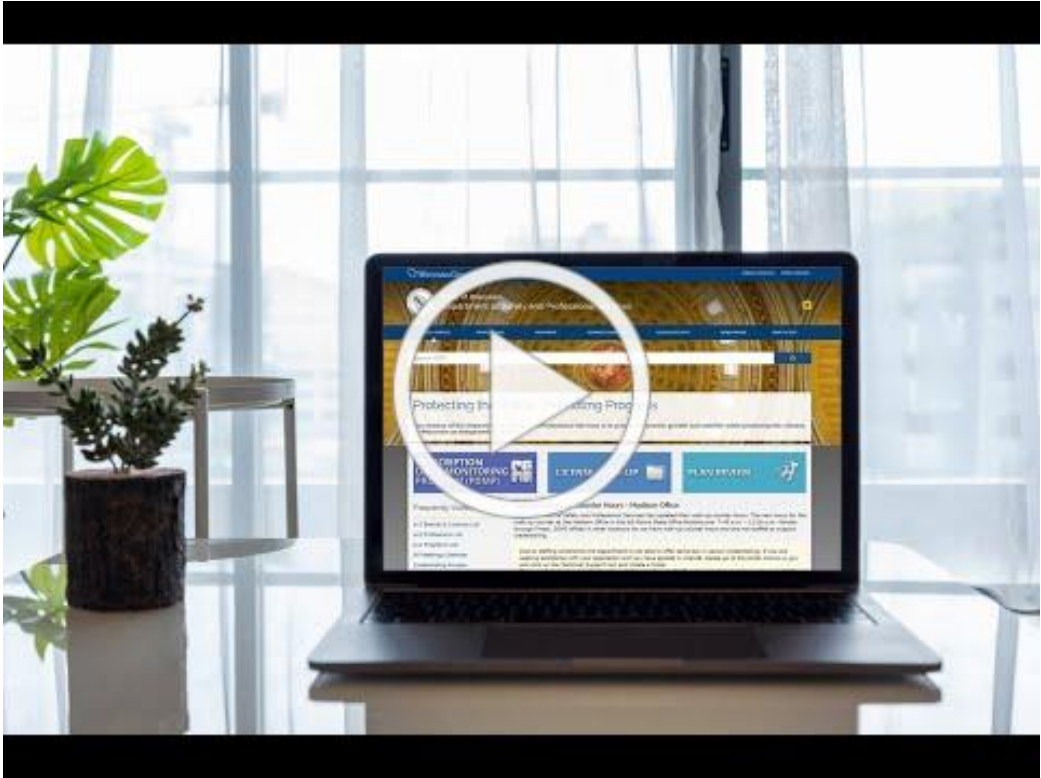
Wisconsin.gov

Department of Safety and Professional Services

Protecting In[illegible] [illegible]ing Progress

PRESCRIPTION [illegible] MONITORING PROGRAM (PDMP)

LICENSE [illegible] UP

PLAN REVIEW

Frequently Visited

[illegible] Hours - Madison Office